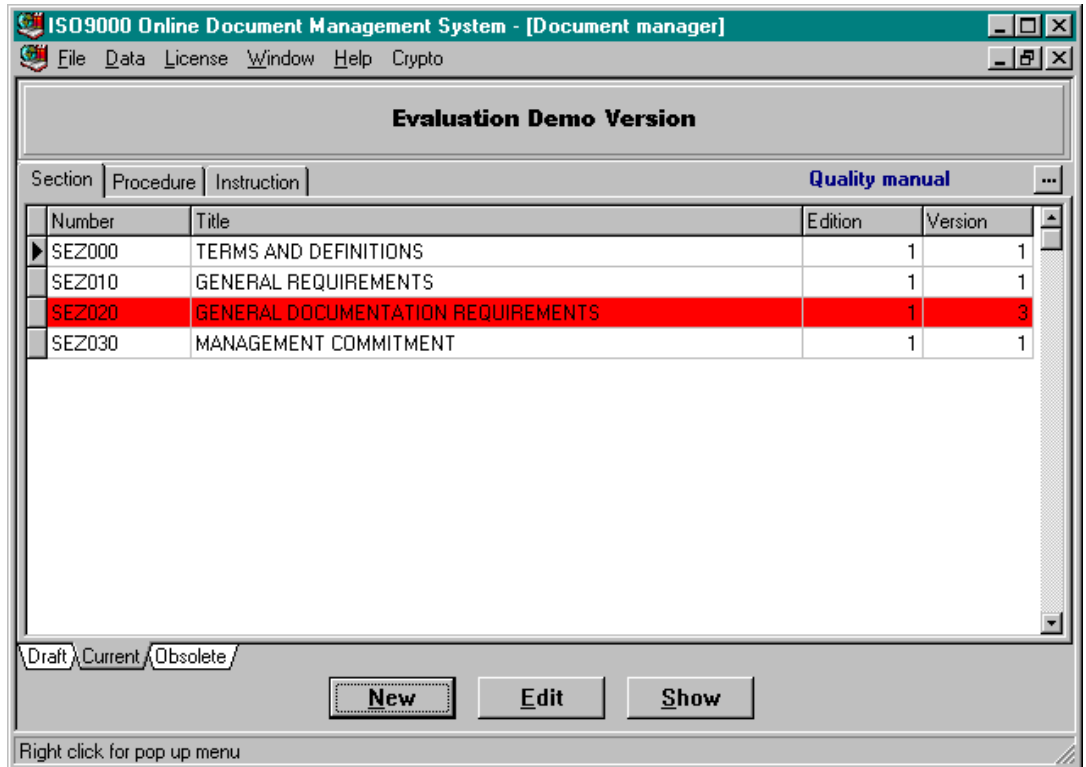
ISO9000 Online Document Management System - [Document manager]

File Data License Window Help Crypto

Evaluation Demo Version

Section Procedure Instruction

Quality manual

...

| Number | Title | Edition | Version |
|---|---|---|---|
| SEZ000 | TERMS AND DEFINITIONS | 1 | 1 |
| SEZ010 | GENERAL REQUIREMENTS | 1 | 1 |
| SEZ020 | GENERAL DOCUMENTATION REQUIREMENTS | 1 | 3 |
| SEZ030 | MANAGEMENT COMMITMENT | 1 | 1 |

Draft Current Obsolete

New Edit Show

Right click for pop up menu